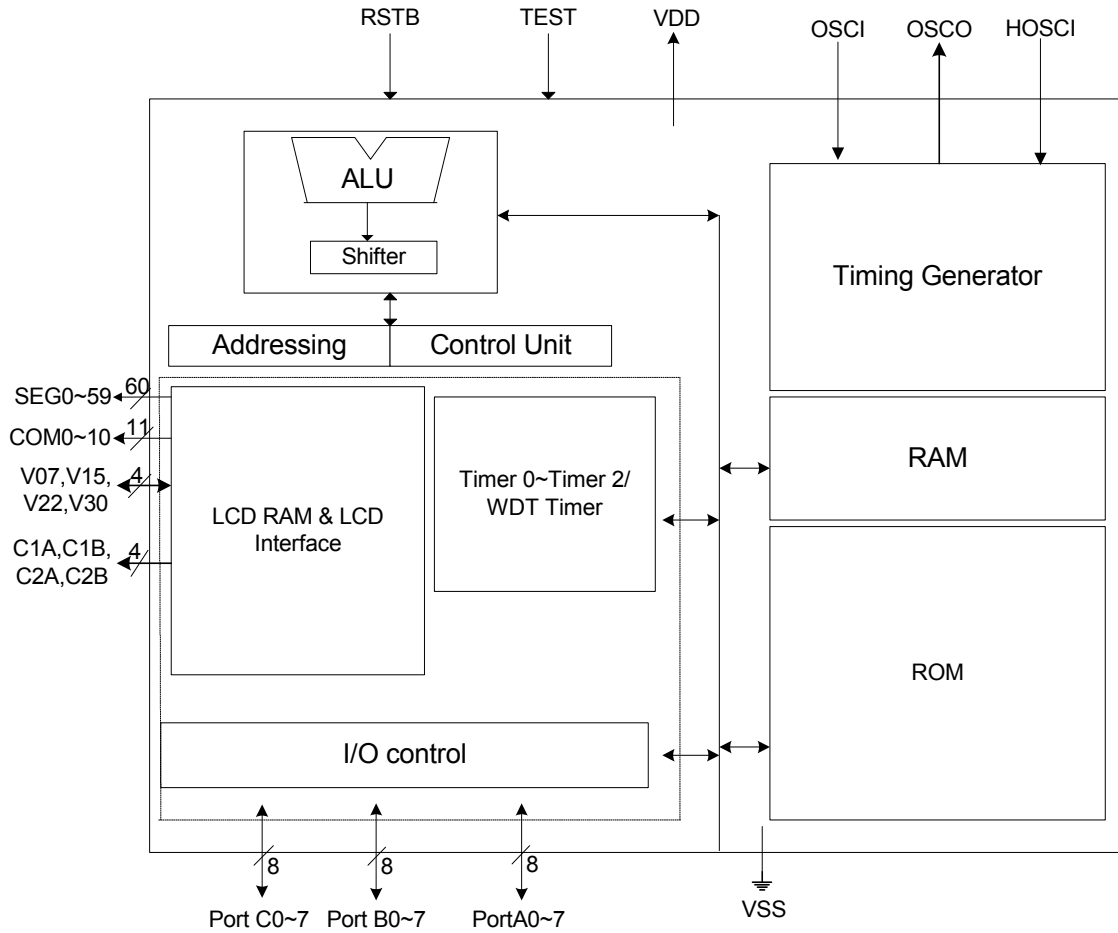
RSTB
TEST
VDD
OSCI
OSCO
HOSCI

ALU

Shifter

Timing Generator

Addressing
Control Unit

SEG0~59
60
COM0~10
11
V07,V15, V22,V30
4
C1A,C1B, C2A,C2B
4

LCD RAM & LCD Interface

Timer 0~Timer 2/ WDT Timer

RAM

ROM

I/O control

8
8
8

Port C0~7
Port B0~7
PortA0~7

VSS